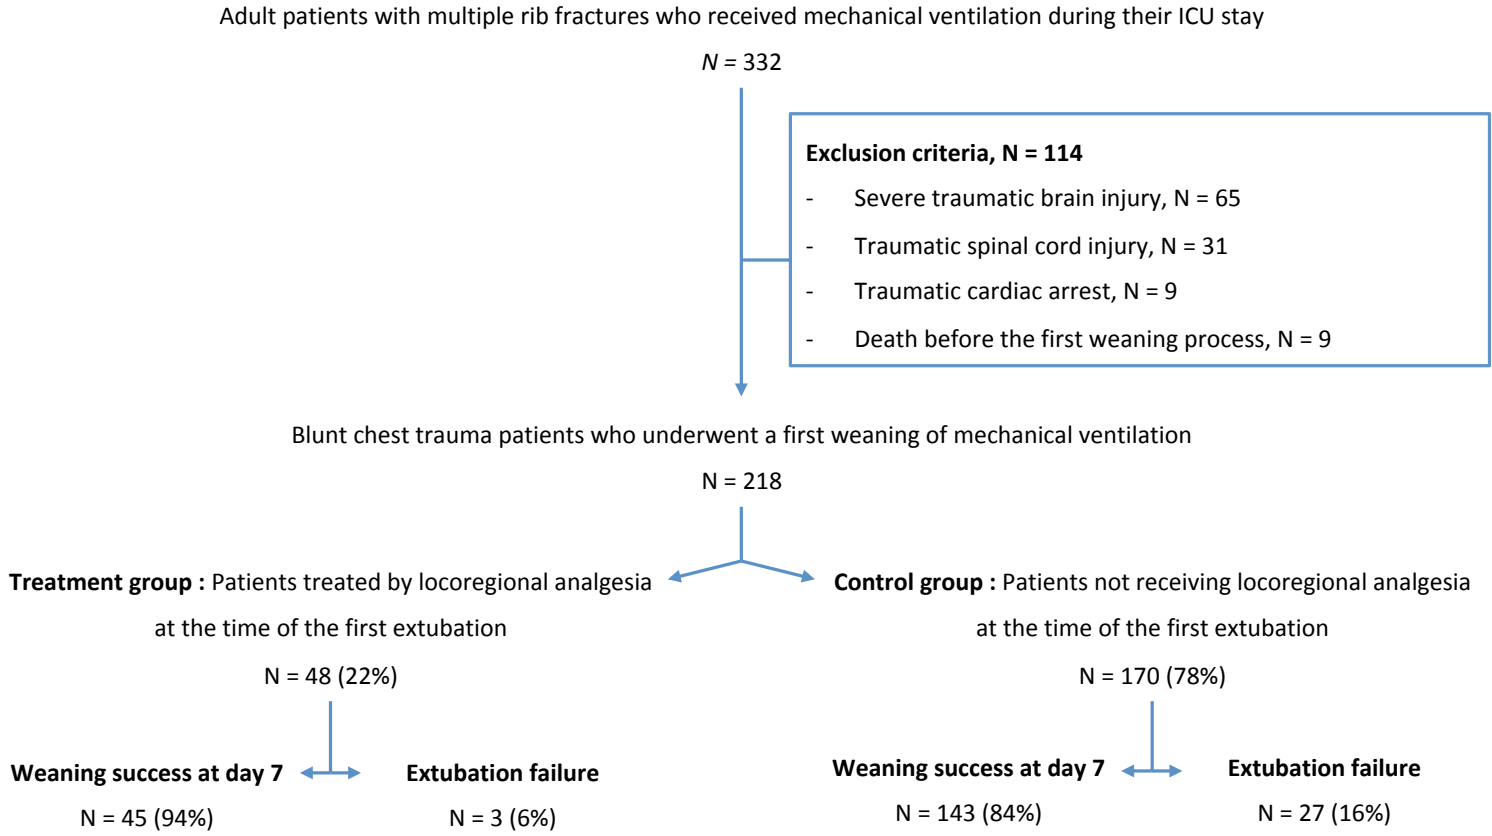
Adult patients with multiple rib fractures who received mechanical ventilation during their ICU stay

N = 332

**Exclusion criteria, N = 114**

- Severe traumatic brain injury, N = 65
- Traumatic spinal cord injury, N = 31
- Traumatic cardiac arrest, N = 9
- Death before the first weaning process, N = 9

Blunt chest trauma patients who underwent a first weaning of mechanical ventilation

N = 218

**Treatment group :** Patients treated by locoregional analgesia at the time of the first extubation

N = 48 (22%)

**Weaning success at day 7**

N = 45 (94%)

**Extubation failure**

N = 3 (6%)

**Control group :** Patients not receiving locoregional analgesia at the time of the first extubation

N = 170 (78%)

**Weaning success at day 7**

N = 143 (84%)

**Extubation failure**

N = 27 (16%)